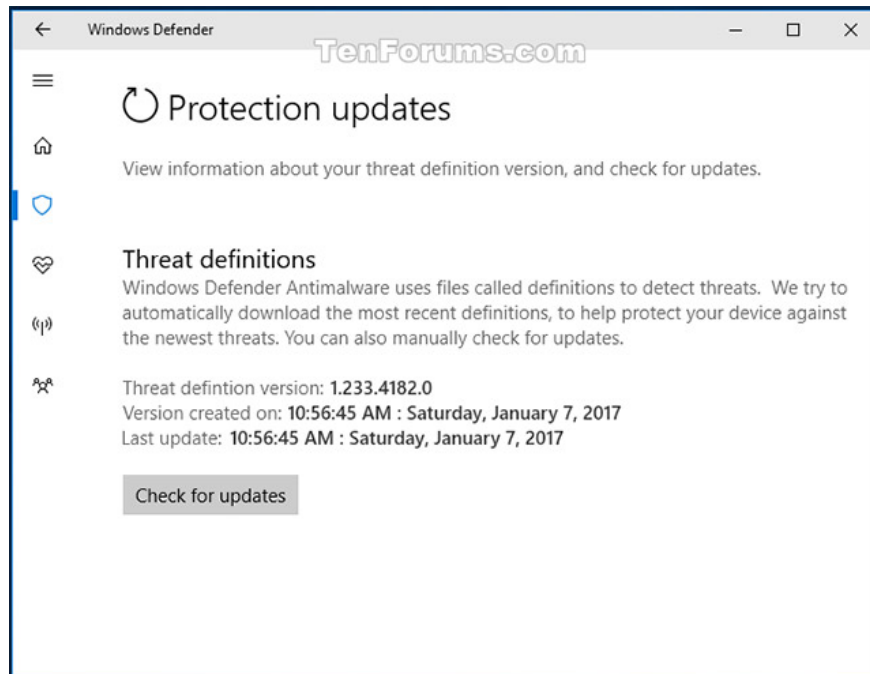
Windows Defender

TenForums.com

Protection updates

View information about your threat definition version, and check for updates.

Threat definitions

Windows Defender Antimalware uses files called definitions to detect threats. We try to automatically download the most recent definitions, to help protect your device against the newest threats. You can also manually check for updates.

Threat defintion version: 1.233.4182.0
Version created on: 10:56:45 AM : Saturday, January 7, 2017
Last update: 10:56:45 AM : Saturday, January 7, 2017

Check for updates